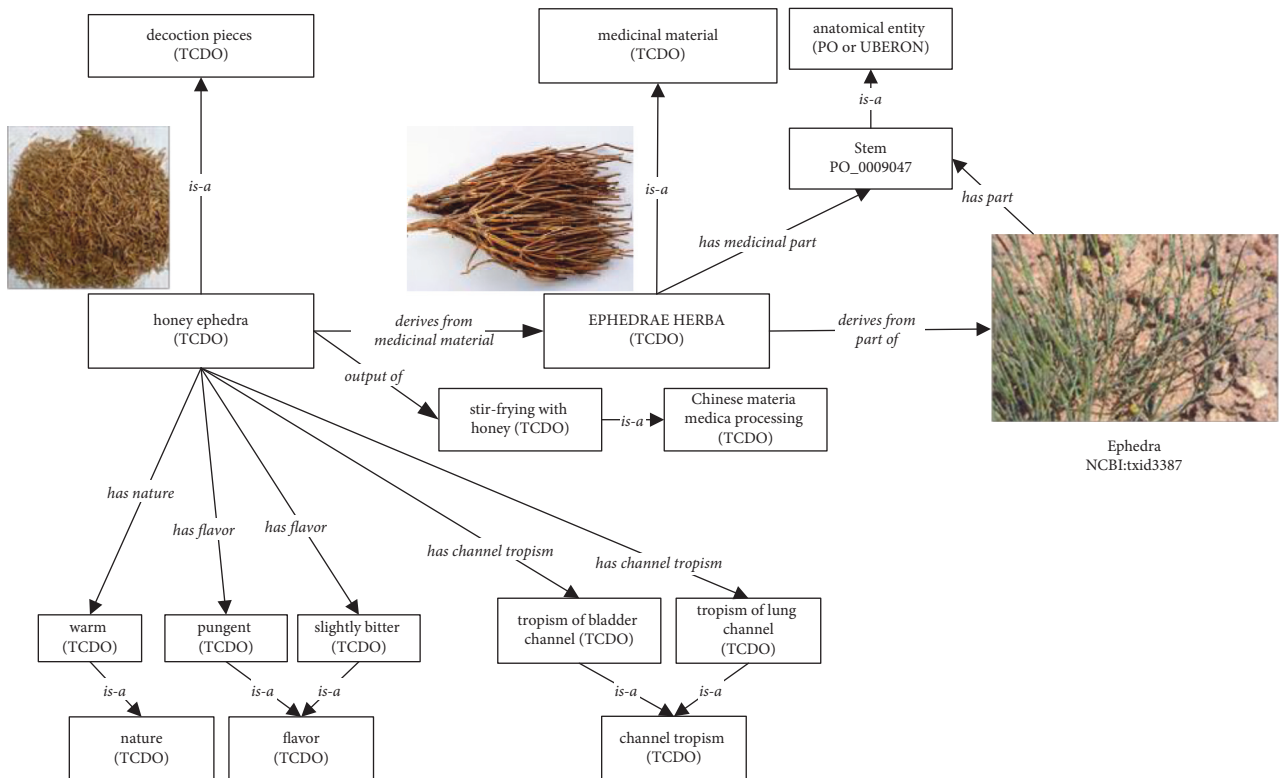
decoction pieces
(TCDO)

medicinal material
(TCDO)

anatomical entity
(PO or UBERON)

is-a

is-a

is-a

Stem
PO_0009047

has part

has medicinal part

honey ephedra
(TCDO)

derives from
medicinal material

EPHEDRAE HERBA
(TCDO)

derives from
part of

output of

stir-frying with
honey (TCDO)

is-a

Chinese materia
medica processing
(TCDO)

Ephedra
NCBI:txid3387

has nature

has flavor

has flavor

has channel tropism

has channel tropism

warm
(TCDO)

pungent
(TCDO)

slightly bitter
(TCDO)

tropism of bladder
channel (TCDO)

tropism of lung
channel
(TCDO)

is-a

is-a

is-a

is-a

is-a

nature
(TCDO)

flavor
(TCDO)

channel tropism
(TCDO)